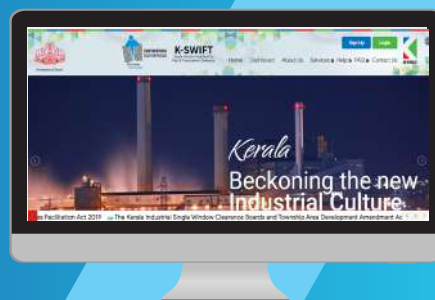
K-SWIFT

Sign Up Login

Home Dashboard About Us Services Help FAQ Contact Us

Kerala
Beckoning the new
Industrial Culture

s Facilitation Act 2019 The Kerala Industrial Single Window Clearance Boards and Township Area Development Amendment Ac